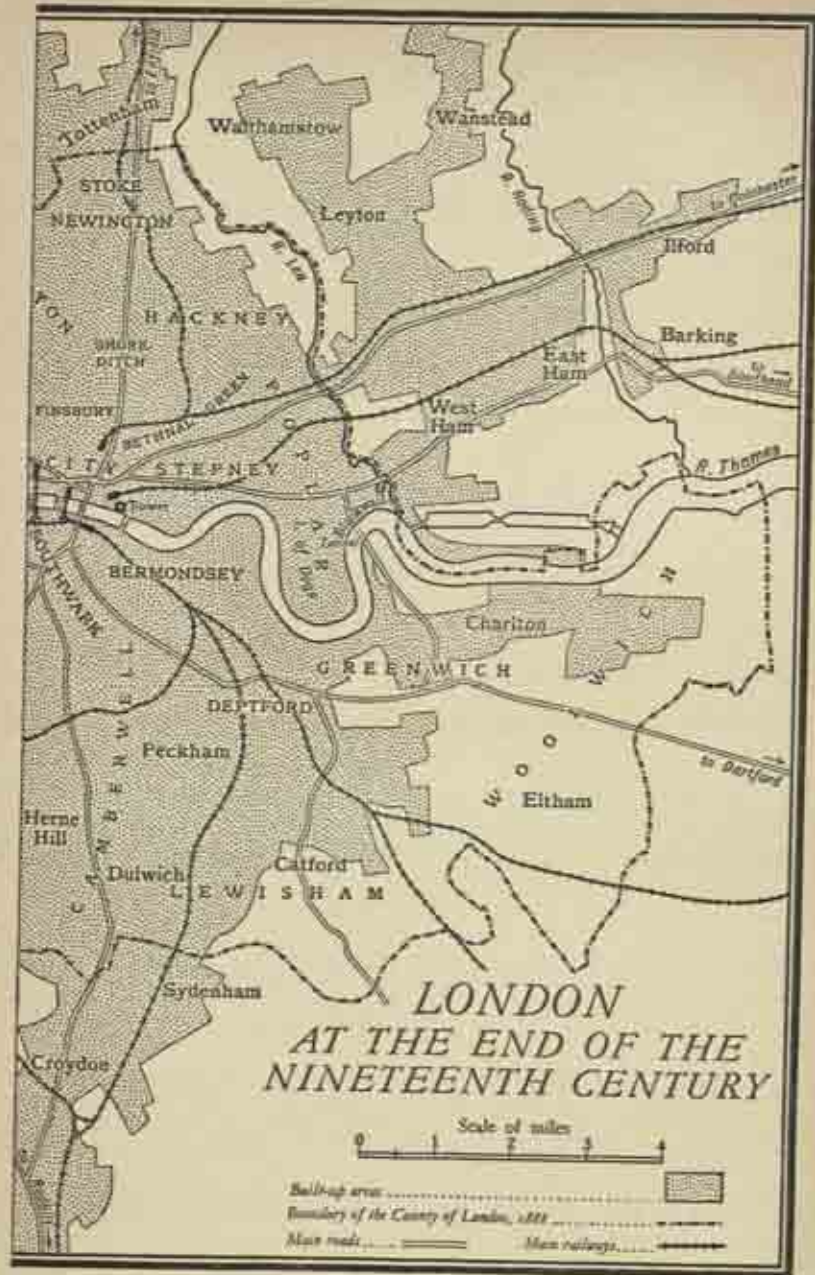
Tottenham
Walthamstow
Wanstead
R. Roding
to Colchester
STOKE NEWINGTON
Leyton
R. Lea
Ilford
HACKNEY
SHOREDITCH
Barking
to Southend
East Ham
FINSBURY
BETHNAL GREEN
POPLAR
West Ham
CITY
STEPNEY
R. Thames
Tower
Isle of Dogs
BERMONDSEY
SOUTHWARK
Charlton
WOOLWICH
CAMBERWELL
GREENWICH
DEPTFORD
Peckham
to Dartford
Eltham
Herne Hill
Dulwich
Catford
LEWISHAM
Sydenham
LONDON
AT THE END OF THE NINETEENTH CENTURY
Croydon
Scale of miles
0 1 2 3 4
Built-up areas
Boundary of the County of London, 1888
Main roads
Main railways